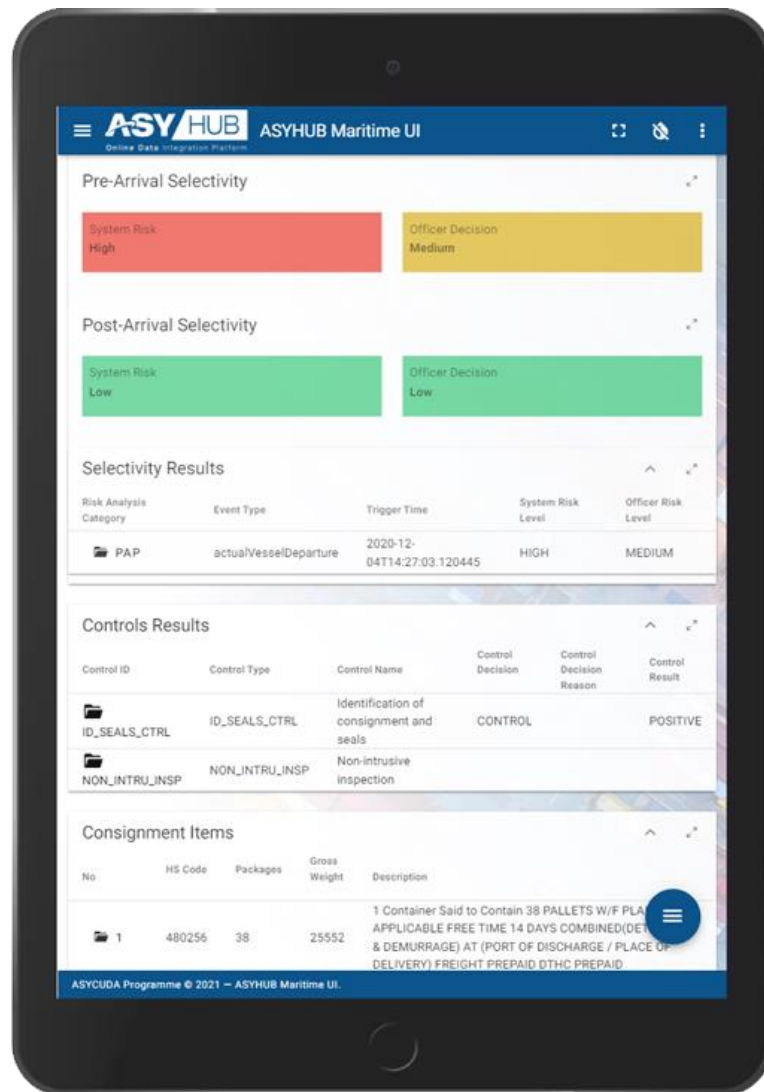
ASY HUB
Online Data Integration Platform
ASYHUB Maritime UI

Pre-Arrival Selectivity

System Risk
High

Officer Decision
Medium

Post-Arrival Selectivity

System Risk
Low

Officer Decision
Low

Selectivity Results

| Risk Analysis Category | Event Type | Trigger Time | System Risk Level | Officer Risk Level |
|---|---|---|---|---|
| PAP | actualVesselDeparture | 2020-12-04T14:27:03.120445 | HIGH | MEDIUM |

Controls Results

| Control ID | Control Type | Control Name | Control Decision | Control Decision Reason | Control Result |
|---|---|---|---|---|---|
| ID_SEALS_CTRL | ID_SEALS_CTRL | Identification of consignment and seals | CONTROL | | POSITIVE |
| NON_INTRU_INSP | NON_INTRU_INSP | Non-intrusive inspection | | | |

Consignment Items

| No | HS Code | Packages | Gross Weight | Description |
|---|---|---|---|---|
| 1 | 480256 | 38 | 25552 | 1 Container Said to Contain 38 PALLETS W/F PLA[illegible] APPLICABLE FREE TIME 14 DAYS COMBINED(DET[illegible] & DEMURRAGE) AT (PORT OF DISCHARGE / PLACE OF DELIVERY) FREIGHT PREPAID DTHC PREPAID |

ASYCUDA Programme © 2021 — ASYHUB Maritime UI.